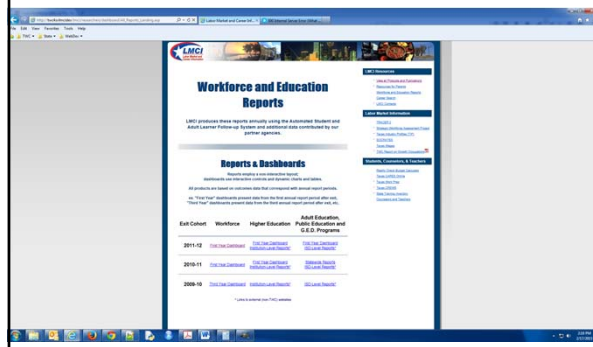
LMCI

Workforce and Education Reports

LMCI produces these reports annually using the Automated Student and Adult Learner Follow-up System and additional data contributed by our partner agencies.

Reports & Dashboards

Reports employ a new interactive layout; dashboards use interactive controls and dynamic charts and tables.

All products are based on outcomes data that correspond with annual report periods.

ie. "First Year" dashboards present data from the first annual report period after exit, "Third Year" dashboards present data from the third annual report period after exit, etc.

| Exit Cohort | Workforce | Higher Education | Adult Education, Public Education and G.E.D. Programs |
|---|---|---|---|
| 2011-12 | First Year Dashboard | First Year Dashboard Institution Level Reports* | First Year Dashboard ISD Level Reports* |
| 2010-11 | Third Year Dashboard | Third Year Dashboard Institution Level Reports* | Statewide Reports ISD Level Reports* |
| 2009-10 | Third Year Dashboard | Institution Level Reports* | ISD Level Reports* |

* Links to external (non-TWC) websites

LMCI Resources

Labor Market Information

Students, Counselors, & Teachers

Labor Market and Career Inf... | LMCI Internet Server Error (What...

File Edit View Favorites Tools Help